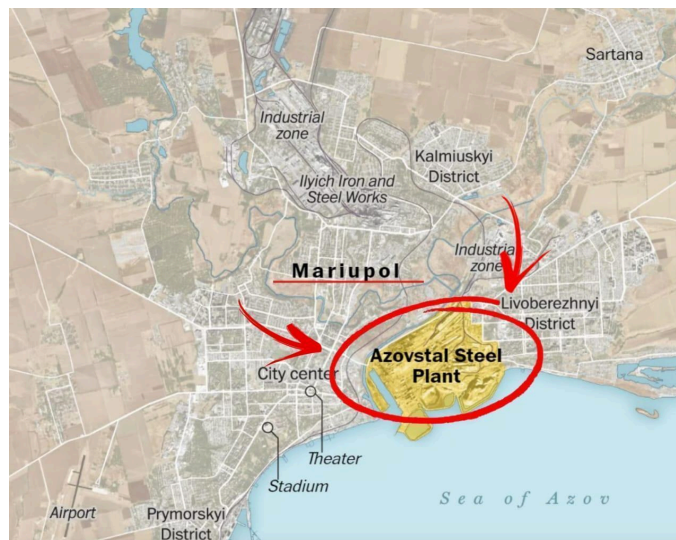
Sartana

Industrial zone

Kalmiuskyi District

Ilyich Iron and Steel Works

Industrial zone

Mariupol

Livoberezhnyi District

Azovstal Steel Plant

City center

Theater

Stadium

Sea of Azov

Airport

Prymorskyi District